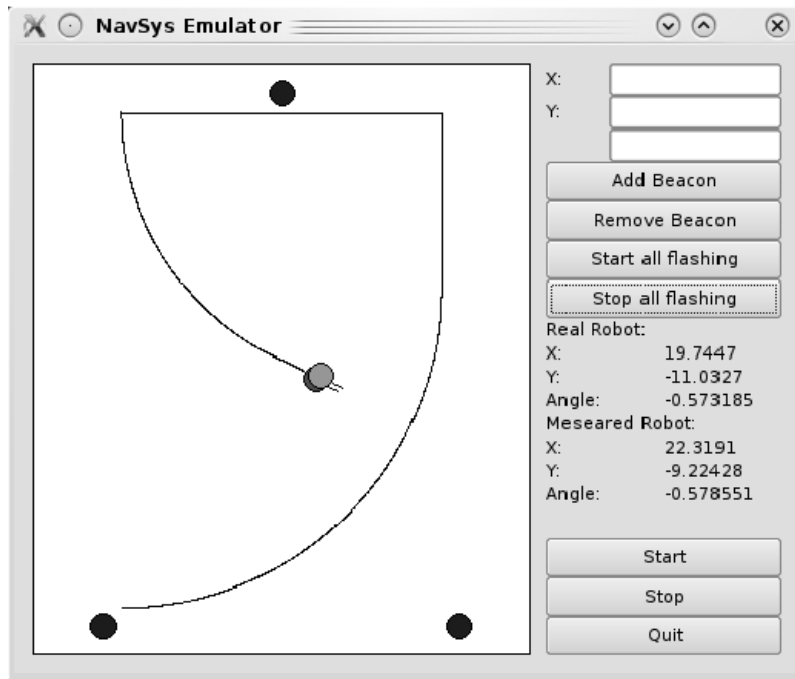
NavSys Emulator

X:
Y:

Add Beacon
Remove Beacon
Start all flashing
Stop all flashing

Real Robot:
X: 19.7447
Y: -11.0327
Angle: -0.573185
Meseared Robot:
X: 22.3191
Y: -9.22428
Angle: -0.578551

Start
Stop
Quit